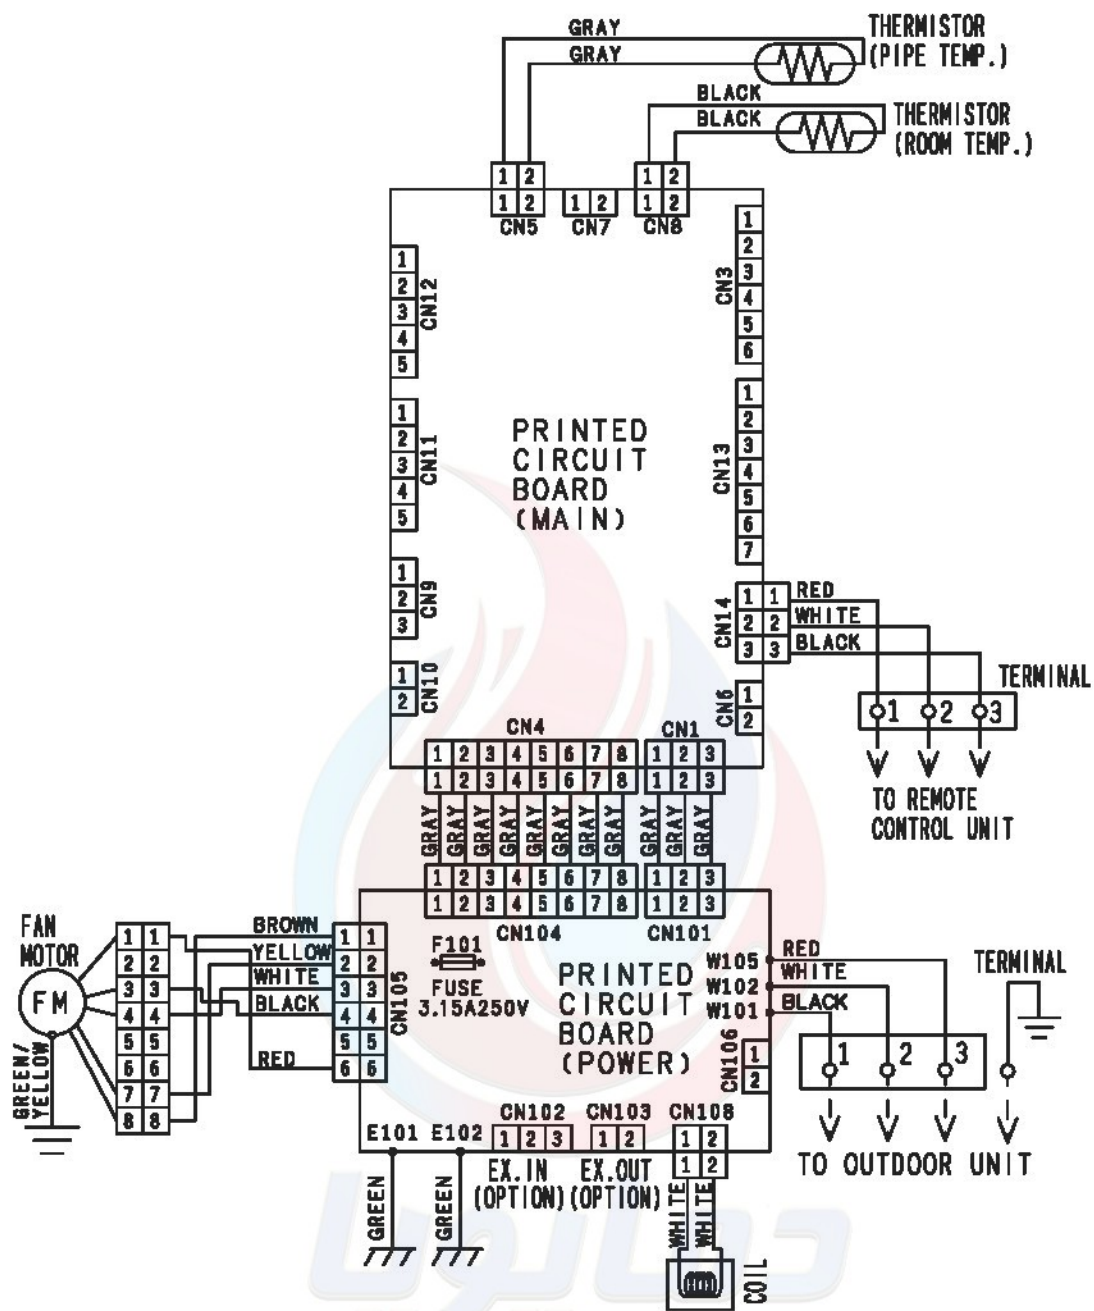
GRAY
GRAY
THERMISTOR (PIPE TEMP.)
BLACK
BLACK
THERMISTOR (ROOM TEMP.)

1 2
1 2
CN5
1 2
CN7
1 2
1 2
CN8

1 2 3 4 5
CN12
1 2 3 4 5
CN11
1 2 3
CN9
1 2
CN10

CN3
1 2 3 4 5 6
CN13
1 2 3 4 5 6 7

PRINTED CIRCUIT BOARD (MAIN)

CN14
1 1 RED
2 2 WHITE
3 3 BLACK
CN6
1 2

TERMINAL
1 2 3
TO REMOTE CONTROL UNIT

CN4
1 2 3 4 5 6 7 8
1 2 3 4 5 6 7 8
CN1
1 2 3
1 2 3
GRAY GRAY GRAY GRAY GRAY GRAY GRAY GRAY GRAY GRAY GRAY
1 2 3 4 5 6 7 8
1 2 3 4 5 6 7 8
CN104
1 2 3
1 2 3
CN101

FAN MOTOR
FM
GREEN/ YELLOW
1 1
2 2
3 3
4 4
5 5
6 6
7 7
8 8
BROWN
YELLOW
WHITE
BLACK
RED
1 1
2 2
3 3
4 4
5 5
6 6
CN105

F101
FUSE 3.15A250V

PRINTED CIRCUIT BOARD (POWER)

W105 RED
W102 WHITE
W101 BLACK
CN106
1 2

TERMINAL
1 2 3
TO OUTDOOR UNIT

E101 E102
GREEN
GREEN
CN102
1 2 3
EX.IN (OPTION)
CN103
1 2
EX.OUT (OPTION)
CN108
1 2
1 2
WHITE
WHITE
COIL